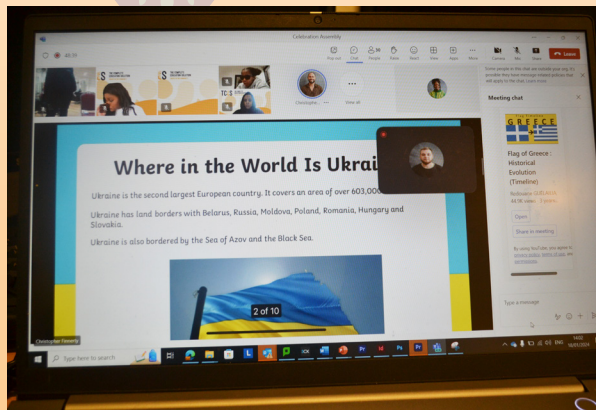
Celebration Assembly

40:15

Pop out
Chat
People
Raise
React
View
Apps
More
Camera
Mic
Share
Leave

Christophe...
View all

Where in the World Is Ukrai

Ukraine is the second largest European country. It covers an area of over 603,000

Ukraine has land borders with Belarus, Russia, Moldova, Poland, Romania, Hungary and Slovakia.

Ukraine is also bordered by the Sea of Azov and the Black Sea.

2 of 10

Christopher Feeney

Meeting chat

Some people in this chat are outside your org. To protect your privacy, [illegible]

GREECE

Flag of Greece : Historical Evolution (Timeline)

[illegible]

Open

Share in meeting

By using YouTube, you agree to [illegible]

Type a message

Type here to search

14:02
10/05/2024
ENG